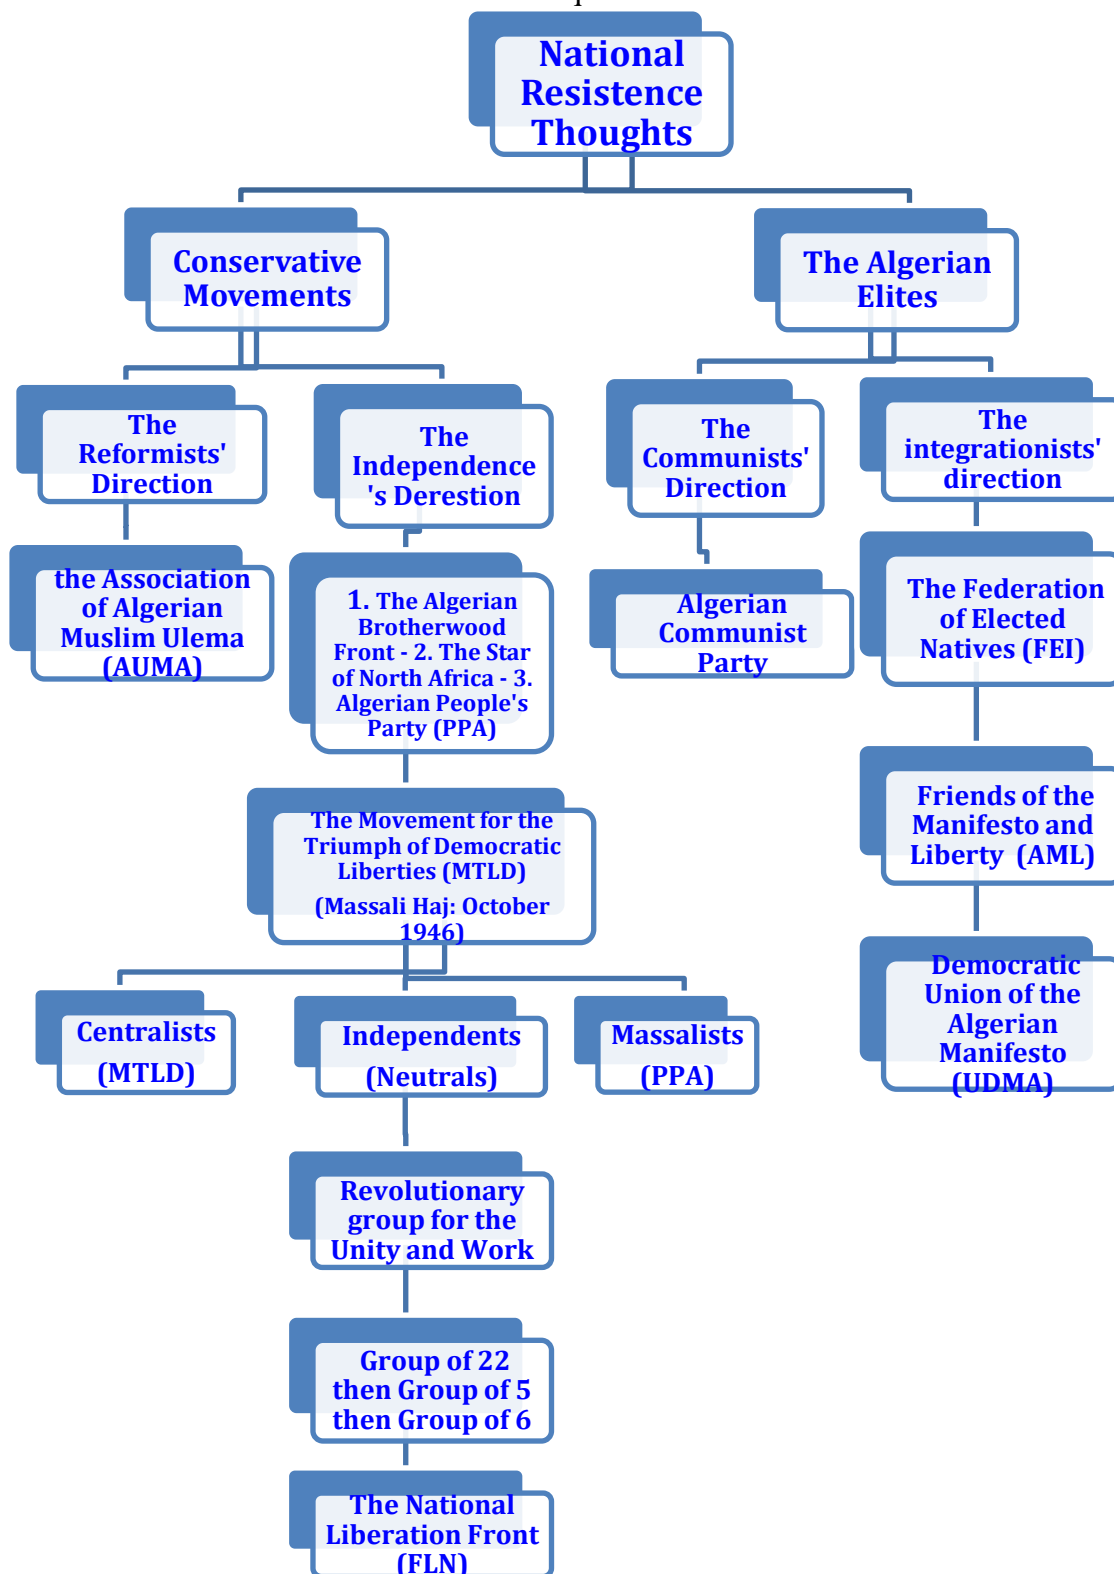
National Resistence Thoughts

Conservative Movements

The Algerian Elites

The Reformists' Direction

The Independence 's Derestion

The Communists' Direction

The integrationists' direction

the Association of Algerian Muslim Ulema (AUMA)

1. The Algerian Brotherwood Front - 2. The Star of North Africa - 3. Algerian People's Party (PPA)

Algerian Communist Party

The Federation of Elected Natives (FEI)

The Movement for the Triumph of Democratic Liberties (MTLD)
(Massali Haj: October 1946)

Friends of the Manifesto and Liberty (AML)

Democratic Union of the Algerian Manifesto (UDMA)

Centralists (MTLD)

Independents (Neutrals)

Massalists (PPA)

Revolutionary group for the Unity and Work

Group of 22 then Group of 5 then Group of 6

The National Liberation Front (FLN)